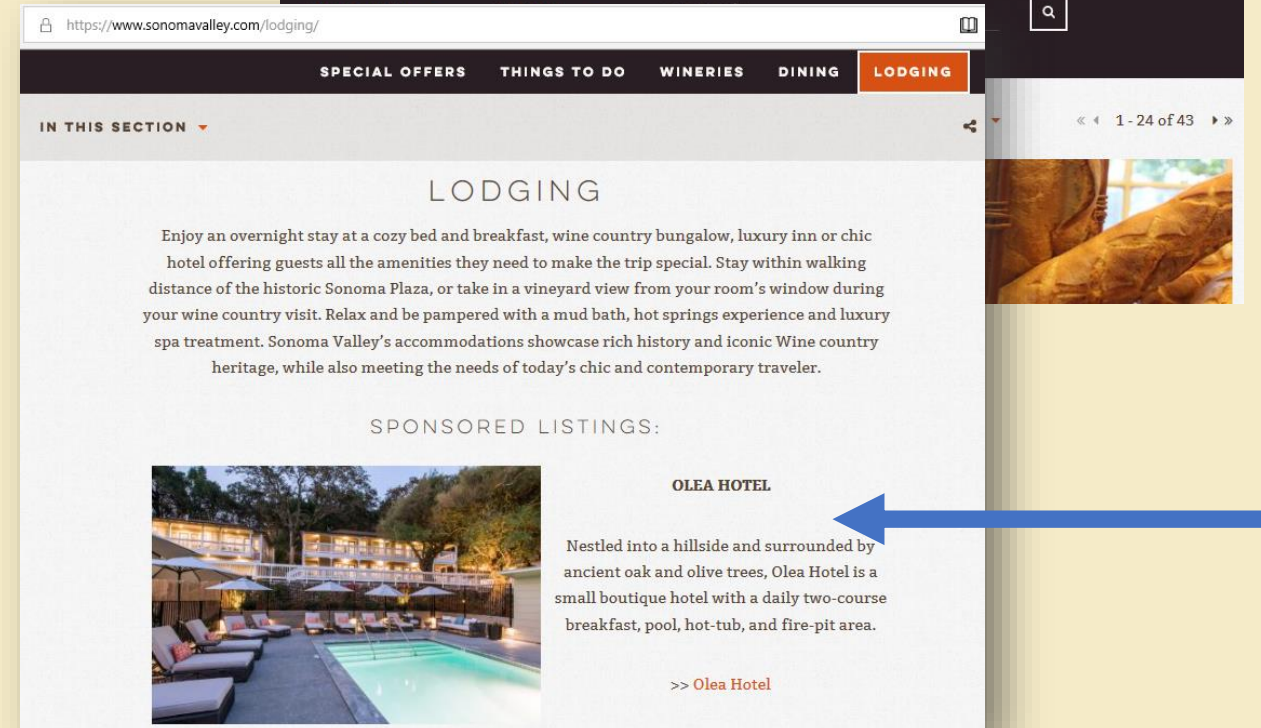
https://www.sonomavalley.com/lodging/

SPECIAL OFFERS THINGS TO DO WINERIES DINING LODGING

IN THIS SECTION

« ‹ 1 - 24 of 43 › »

LODGING

Enjoy an overnight stay at a cozy bed and breakfast, wine country bungalow, luxury inn or chic hotel offering guests all the amenities they need to make the trip special. Stay within walking distance of the historic Sonoma Plaza, or take in a vineyard view from your room's window during your wine country visit. Relax and be pampered with a mud bath, hot springs experience and luxury spa treatment. Sonoma Valley's accommodations showcase rich history and iconic Wine country heritage, while also meeting the needs of today's chic and contemporary traveler.

SPONSORED LISTINGS:

OLEA HOTEL

Nestled into a hillside and surrounded by ancient oak and olive trees, Olea Hotel is a small boutique hotel with a daily two-course breakfast, pool, hot-tub, and fire-pit area.

>> Olea Hotel